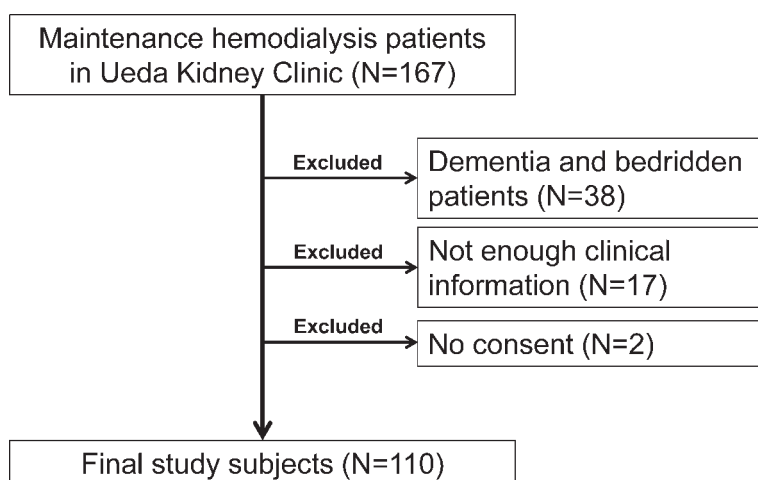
Maintenance hemodialysis patients in Ueda Kidney Clinic (N=167)

Excluded

Dementia and bedridden patients (N=38)

Excluded

Not enough clinical information (N=17)

Excluded

No consent (N=2)

Final study subjects (N=110)